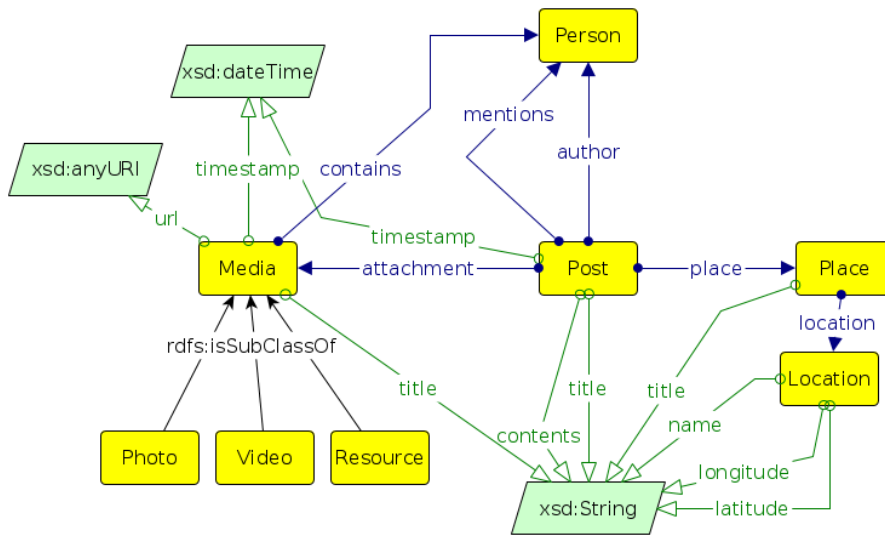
Person

xsd:dateTime

mentions

author

xsd:anyURI

timestamp

contains

url

timestamp

Media

attachment

Post

place

Place

location

rdfs:isSubClassOf

title

title

title

Location

name

contents

longitude

Photo

Video

Resource

xsd:String

latitude